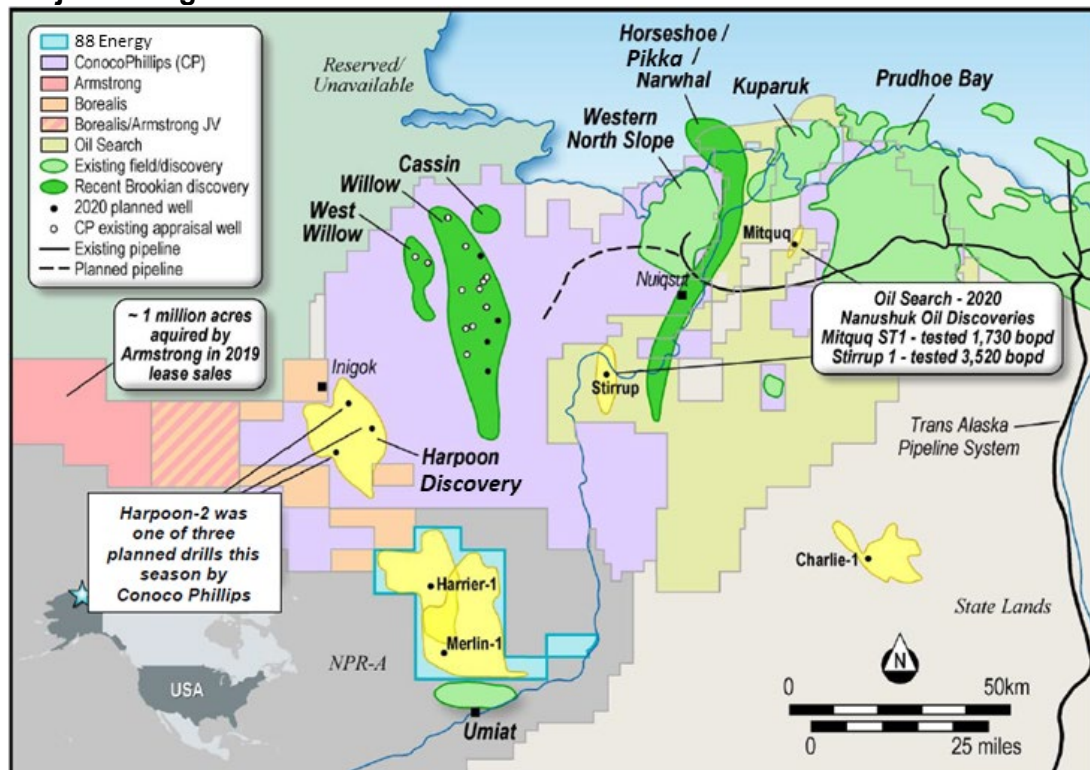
88 Energy
ConocoPhillips (CP)
Armstrong
Borealis
Borealis/Armstrong JV
Oil Search
Existing field/discovery
Recent Brookian discovery
2020 planned well
CP existing appraisal well
Existing pipeline
Planned pipeline

Reserved/ Unavailable

Horseshoe / Pikka / Narwhal

Kuparuk

Prudhoe Bay

Western North Slope

Cassin

Willow

West Willow

Mitquq

Nuiqsut

Oil Search - 2020 Nanushuk Oil Discoveries Mitquq ST1 - tested 1,730 bopd Stirrup 1 - tested 3,520 bopd

~ 1 million acres aquired by Armstrong in 2019 lease sales

Inigok

Stirrup

Harpoon Discovery

Trans Alaska Pipeline System

Harpoon-2 was one of three planned drills this season by Conoco Phillips

Harrier-1

Merlin-1

Charlie-1

State Lands

NPR-A

USA

N

0 50km

0 25 miles

Umiat